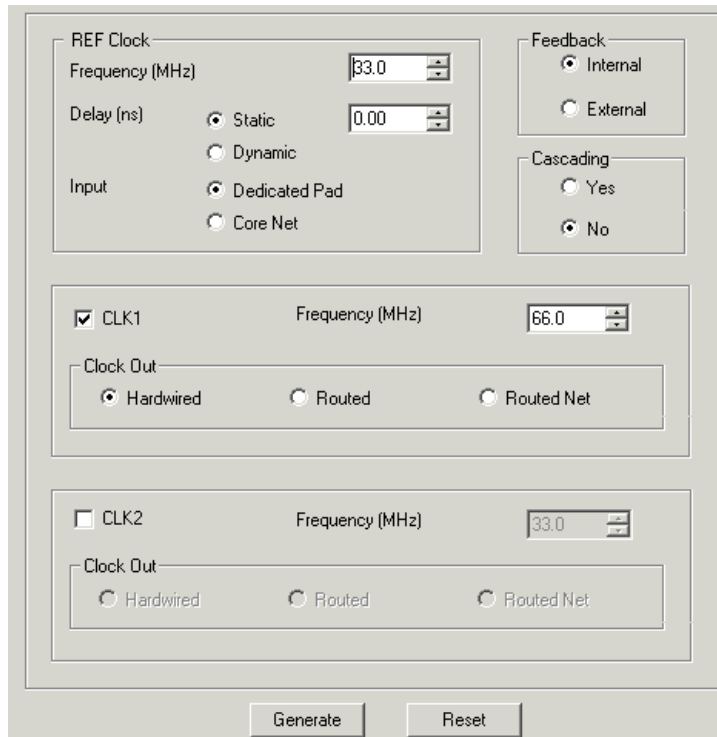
REF Clock
Frequency (MHz) 33.0
Delay (ns) Static 0.00
Dynamic
Input Dedicated Pad
Core Net

Feedback
Internal
External

Cascading
Yes
No

CLK1 Frequency (MHz) 66.0
Clock Out
Hardwired Routed Routed Net

CLK2 Frequency (MHz) 33.0
Clock Out
Hardwired Routed Routed Net

Generate Reset